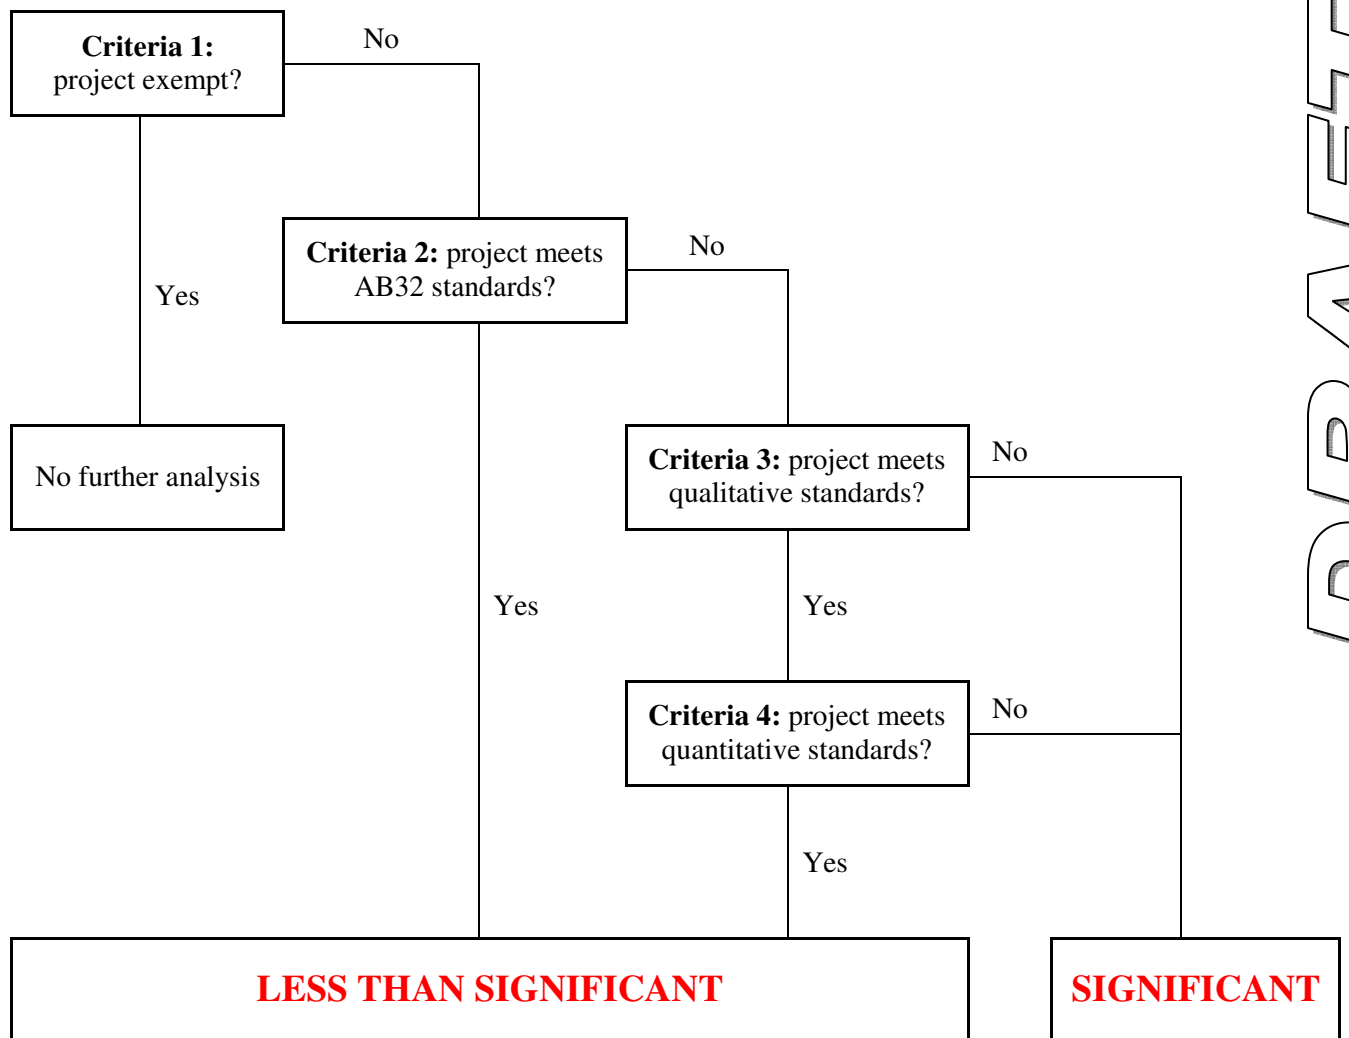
**Criteria 1:** project exempt?

No

Yes

**Criteria 2:** project meets AB32 standards?

No

No further analysis

**Criteria 3:** project meets qualitative standards?

No

Yes

Yes

**Criteria 4:** project meets quantitative standards?

No

Yes

LESS THAN SIGNIFICANT

SIGNIFICANT

DRAFT